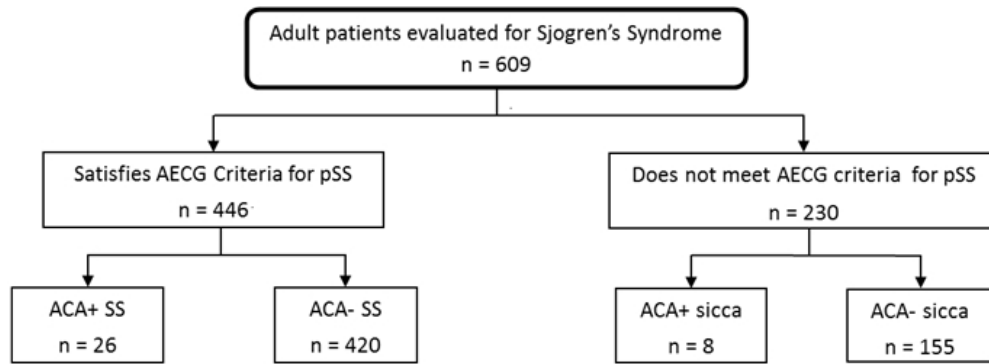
Adult patients evaluated for Sjogren's Syndrome
n = 609

Satisfies AECG Criteria for pSS
n = 446

Does not meet AECG criteria for pSS
n = 230

ACA+ SS
n = 26

ACA- SS
n = 420

ACA+ sicca
n = 8

ACA- sicca
n = 155